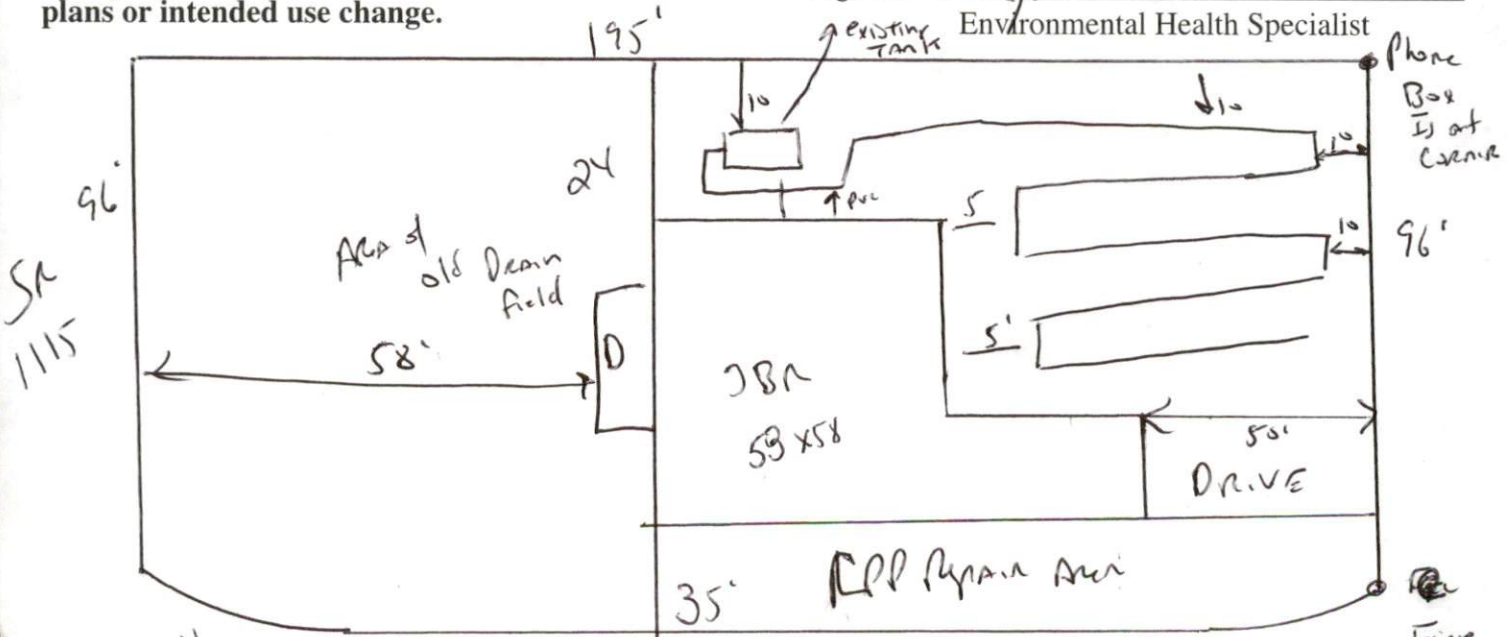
plans or intended use change.

Environmental Health Specialist

195'

existing Tanks

Phone Box Is at Corner

10

10

10'

24

PVC

5

10

96'

96'

SR 1115

Area of old Drain field

5'

58'

D

3BR 53 x 58

50'

Drive

RPP Repair Area

35'

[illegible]